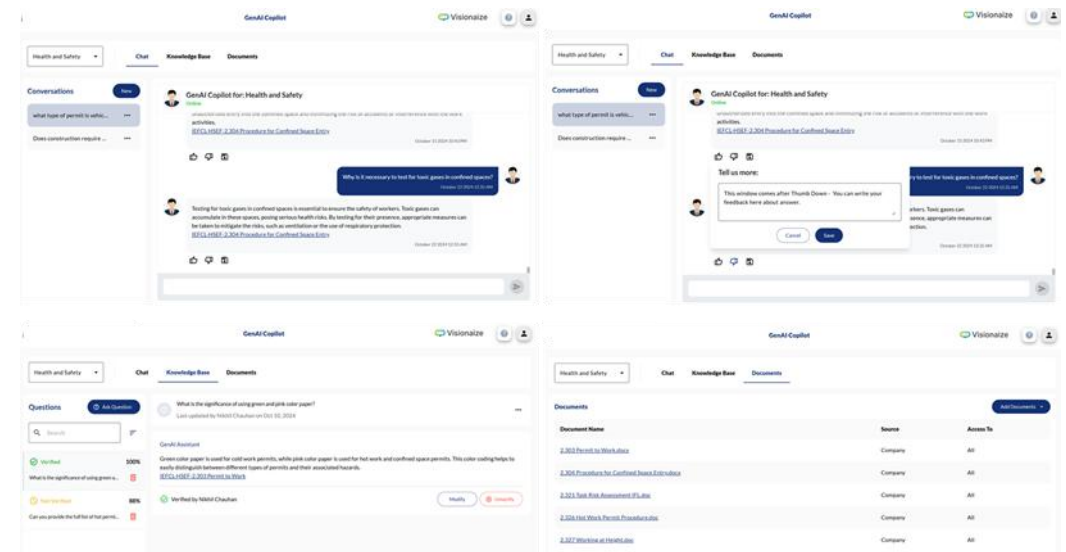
GenAI Copilot

Visionaize

Health and Safety

Chat Knowledge Base Documents

Conversations New

what type of permit is vehic... ···

Does construction require... ···

GenAI Copilot for: Health and Safety

Online

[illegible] activities.

IEFCL-HSEF-2.304 Procedure for Confined Space Entry

October 15 2024 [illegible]

Why is it necessary to test for toxic gases in confined spaces?

October 15 2024 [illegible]

Testing for toxic gases in confined spaces is essential to ensure the safety of workers. Toxic gases can accumulate in these spaces, posing serious health risks. By testing for their presence, appropriate measures can be taken to mitigate the risks, such as ventilation or the use of respiratory protection.

IEFCL-HSEF-2.304 Procedure for Confined Space Entry

October 15 2024 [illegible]

GenAI Copilot

Visionaize

Health and Safety

Chat Knowledge Base Documents

Conversations New

what type of permit is vehic... ···

Does construction require... ···

GenAI Copilot for: Health and Safety

Online

IEFCL-HSEF-2.304 Procedure for Confined Space Entry

Tell us more:

This window comes after Thumb Down - You can write your feedback here about answer.

Cancel Save

...ry to test for toxic gases in confined spaces?

...orkers. Toxic gases can ...ppropriate measures can ...otection.

GenAI Copilot

Visionaize

Health and Safety

Chat Knowledge Base Documents

Questions Ask Question

Search

Verified 100%

What is the significance of using green a...

Not Verified 88%

Can you provide the full list of hot permit...

What is the significance of using green and pink color paper?

Last updated by Nikhil Chauhan on Oct 10, 2024

GenAI Assistant

Green color paper is used for cold work permits, while pink color paper is used for hot work and confined space permits. This color coding helps to easily distinguish between different types of permits and their associated hazards.

IEFCL-HSEF-2.303 Permit to Work

Verified by Nikhil Chauhan

Modify Unverify

GenAI Copilot

Visionaize

Health and Safety

Chat Knowledge Base Documents

Documents Add Documents

| Document Name | Source | Access To |
|---|---|---|
| 2.303 Permit to Work.docx | Company | All |
| 2.304 Procedure for Confined Space Entry.docx | Company | All |
| 2.321 Task Risk Assessment (FL.doc | Company | All |
| 2.326 Hot Work Permit Procedure.doc | Company | All |
| 2.327 Working at Height.doc | Company | All |